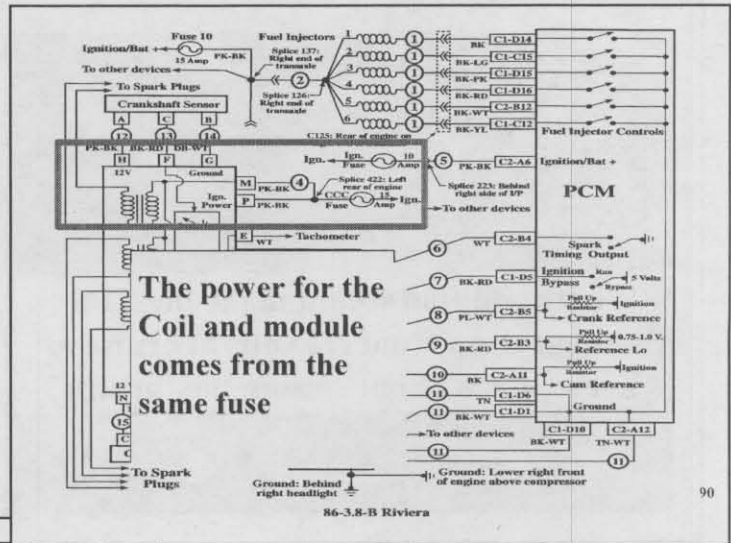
Fuse 10
Ignition/Bat
15 Amp
PK-BK
To other devices
To Spark Plugs
Fuel Injectors
Splice 137: Right end of transaxle
Splice 126: Right end of transaxle
1 2 3 4 5 6
BK C1-D14
BK-LG C1-C15
BK-PK C1-D15
BK-RD C1-D16
BK-WT C2-B12
BK-YL C1-C12
Fuel Injector Controls
Crankshaft Sensor
A C B
12 13 14
C125: Rear of engine on
PK-BK BK-RD DB-WT
H F G
12V
Ground
Ign. Power
M PK-BK
P PK-BK
4
Ign.
Ign. Fuse
10 Amp
Splice 422: Left rear of engine
CCC Fuse
15 Amp
Ign.
5
PK-BK C2-A6
Splice 223: Behind right side of I/P
To other devices
Ignition/Bat +
PCM
E WT
Tachometer
6 WT C2-B4
Spark Timing Output
7 BK-RD C1-D5
Ignition Bypass
Run
5 Volts
Bypass
8 PL-WT C2-B5
Pull Up Resistor
Ignition
Crank Reference
9 BK-RD C2-B3
Pull Up Resistor
0.75-1.0 V.
Reference Lo
10 BK C2-A11
Pull Up Resistor
Ignition
Cam Reference
11 TN C1-D6
11 BK-WT C1-D1
Ground
C1-D10 C2-A12
BK-WT TN-WT
To other devices
11
11
The power for the Coil and module comes from the same fuse
12 V
N
15
C
To Spark Plugs
Ground: Behind right headlight
Ground: Lower right front of engine above compressor
86-3.8-B Riviera
90